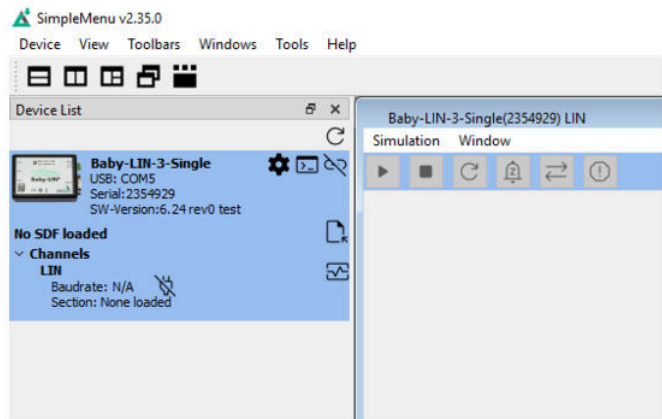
SimpleMenu v2.35.0

Device View Toolbars Windows Tools Help

Device List

Baby-LIN-3-Single
USB: COM5
Serial:2354929
SW-Version:6.24 rev0 test

No SDF loaded

Channels
LIN
Baudrate: N/A
Section: None loaded

Baby-LIN-3-Single(2354929) LIN

Simulation Window